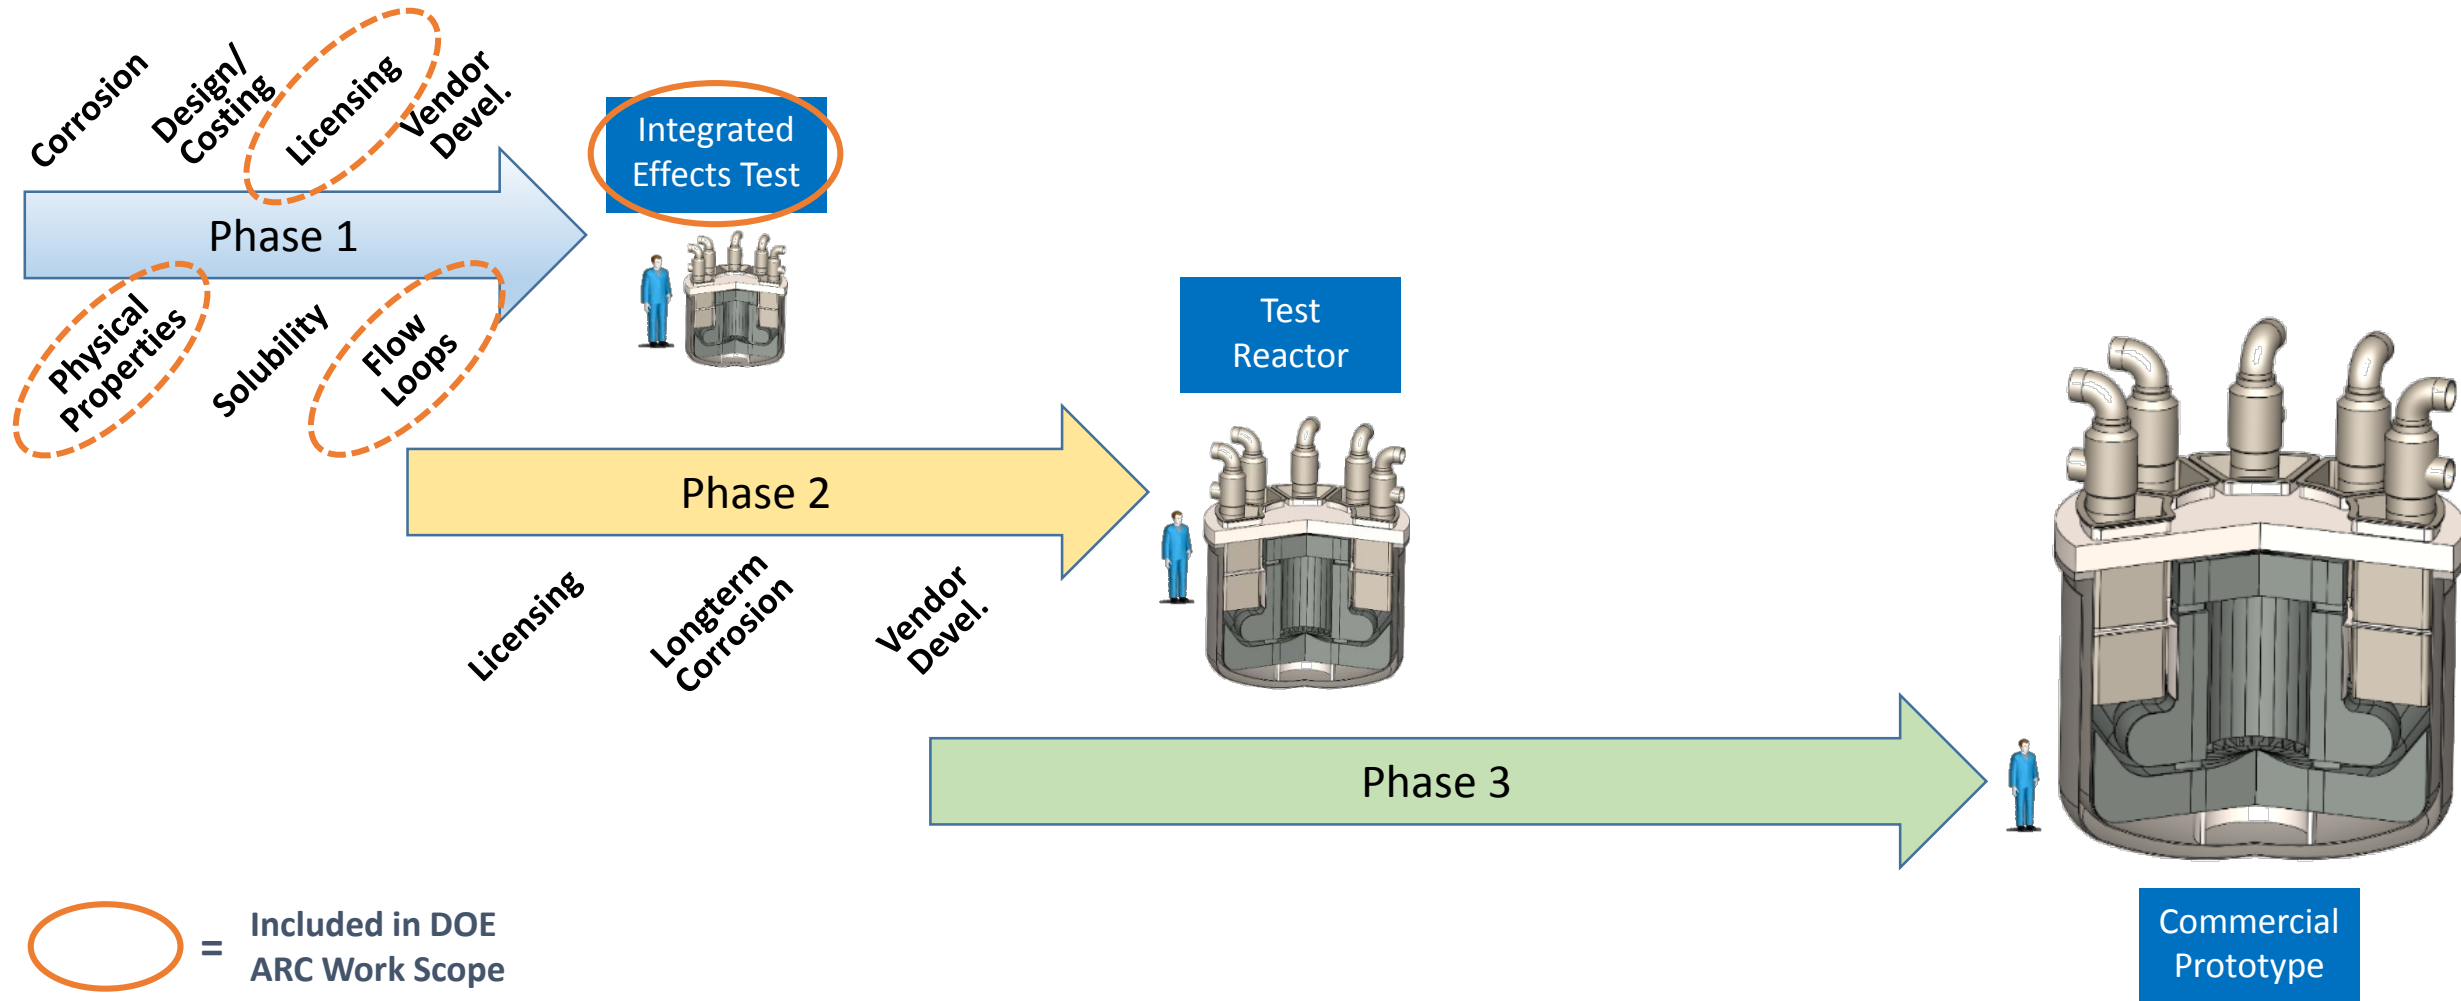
Corrosion

Design/ Costing

Licensing

Vendor Devel.

Integrated Effects Test

Phase 1

Physical Properties

Solubility

Flow Loops

Test Reactor

Phase 2

Licensing

Longterm Corrosion

Vendor Devel.

Phase 3

= Included in DOE ARC Work Scope

Commercial Prototype